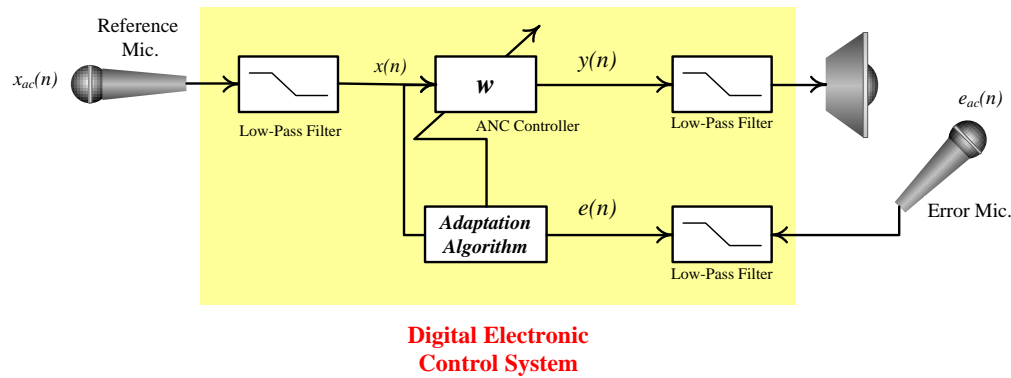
Reference Mic.

$x_{ac}(n)$

Low-Pass Filter

$x(n)$

$w$

ANC Controller

$y(n)$

Low-Pass Filter

$e_{ac}(n)$

Adaptation Algorithm

$e(n)$

Low-Pass Filter

Error Mic.

Digital Electronic Control System